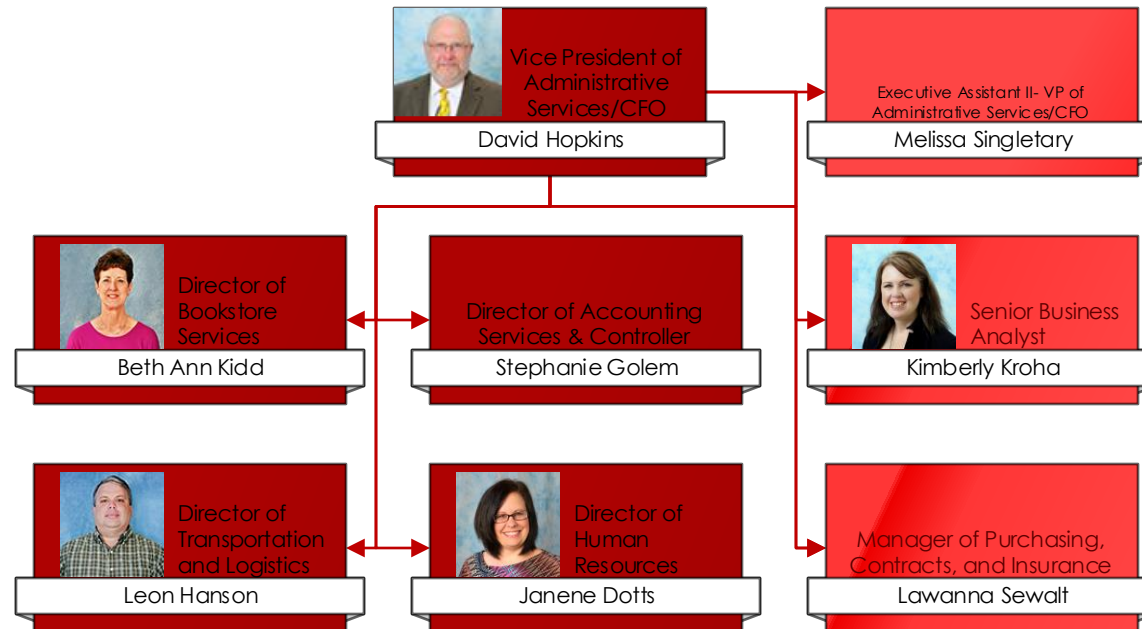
Vice President of Administrative Services/CFO
David Hopkins

Executive Assistant II- VP of Administrative Services/CFO
Melissa Singletary

Director of Bookstore Services
Beth Ann Kidd

Director of Accounting Services & Controller
Stephanie Golem

Senior Business Analyst
Kimberly Kroha

Director of Transportation and Logistics
Leon Hanson

Director of Human Resources
Janene Dotts

Manager of Purchasing, Contracts, and Insurance
Lawanna Sewalt